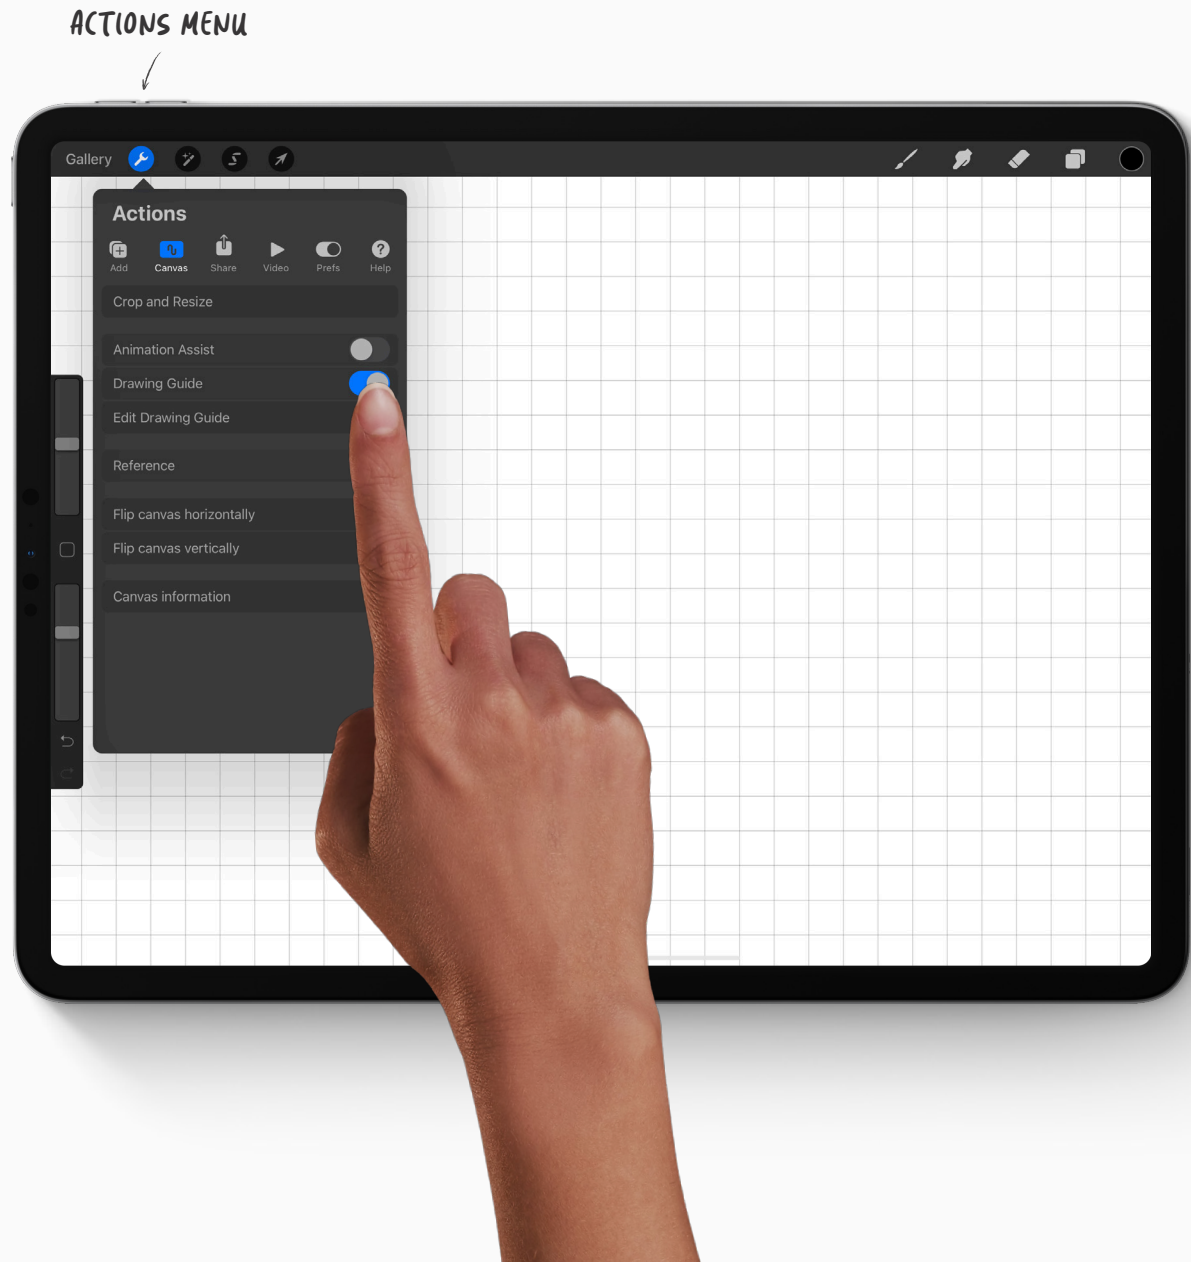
ACTIONS MENU

Gallery

Actions

Add Canvas Share Video Prefs Help

Crop and Resize

Animation Assist

Drawing Guide

Edit Drawing Guide

Reference

Flip canvas horizontally

Flip canvas vertically

Canvas information